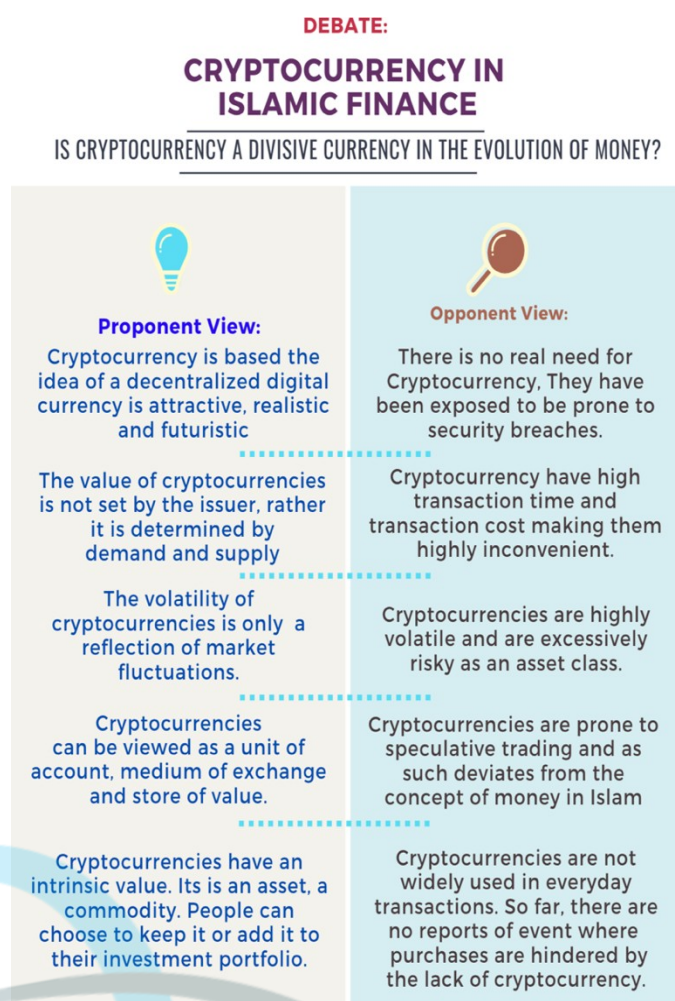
DEBATE:

CRYPTOCURRENCY IN ISLAMIC FINANCE

IS CRYPTOCURRENCY A DIVISIVE CURRENCY IN THE EVOLUTION OF MONEY?

Proponent View:

Opponent View:

Cryptocurrency is based the idea of a decentralized digital currency is attractive, realistic and futuristic

There is no real need for Cryptocurrency, They have been exposed to be prone to security breaches.

The value of cryptocurrencies is not set by the issuer, rather it is determined by demand and supply

Cryptocurrency have high transaction time and transaction cost making them highly inconvenient.

The volatility of cryptocurrencies is only a reflection of market fluctuations.

Cryptocurrencies are highly volatile and are excessively risky as an asset class.

Cryptocurrencies can be viewed as a unit of account, medium of exchange and store of value.

Cryptocurrencies are prone to speculative trading and as such deviates from the concept of money in Islam

Cryptocurrencies have an intrinsic value. Its is an asset, a commodity. People can choose to keep it or add it to their investment portfolio.

Cryptocurrencies are not widely used in everyday transactions. So far, there are no reports of event where purchases are hindered by the lack of cryptocurrency.